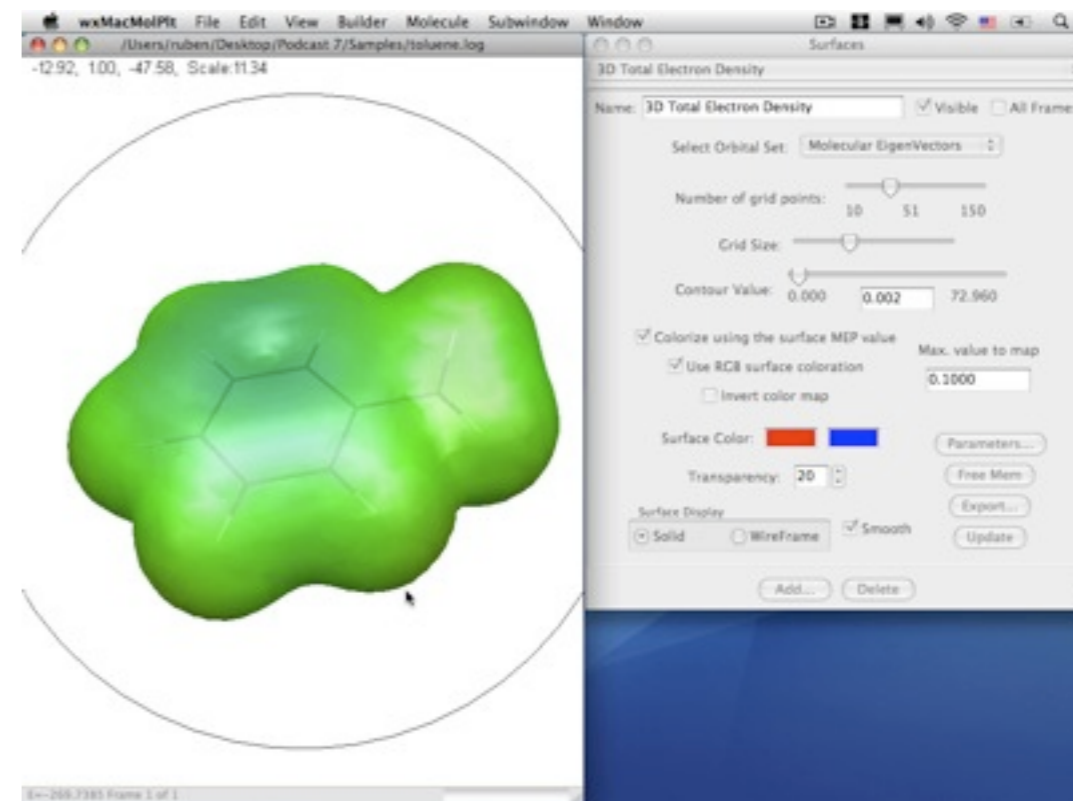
wxMacMolPlt File Edit View Builder Molecule Subwindow Window

/Users/ruben/Desktop/Podcast 7/Samples/toluene.log

-12.92, 1.00, -47.58, Scale:11.34

Surfaces

3D Total Electron Density

Name: 3D Total Electron Density Visible All Frame

Select Orbital Set: Molecular EigenVectors

Number of grid points: 10 51 150

Grid Size:

Contour Value: 0.000 0.002 72.960

Colorize using the surface MEP value

Use RGB surface coloration

Invert color map

Max. value to map

0.1000

Surface Color:

Transparency: 20

Parameters...

Free Mem

Export...

Update

Surface Display

Solid WireFrame Smooth

Add... Delete

E=-269.7385 Frame 1 of 1